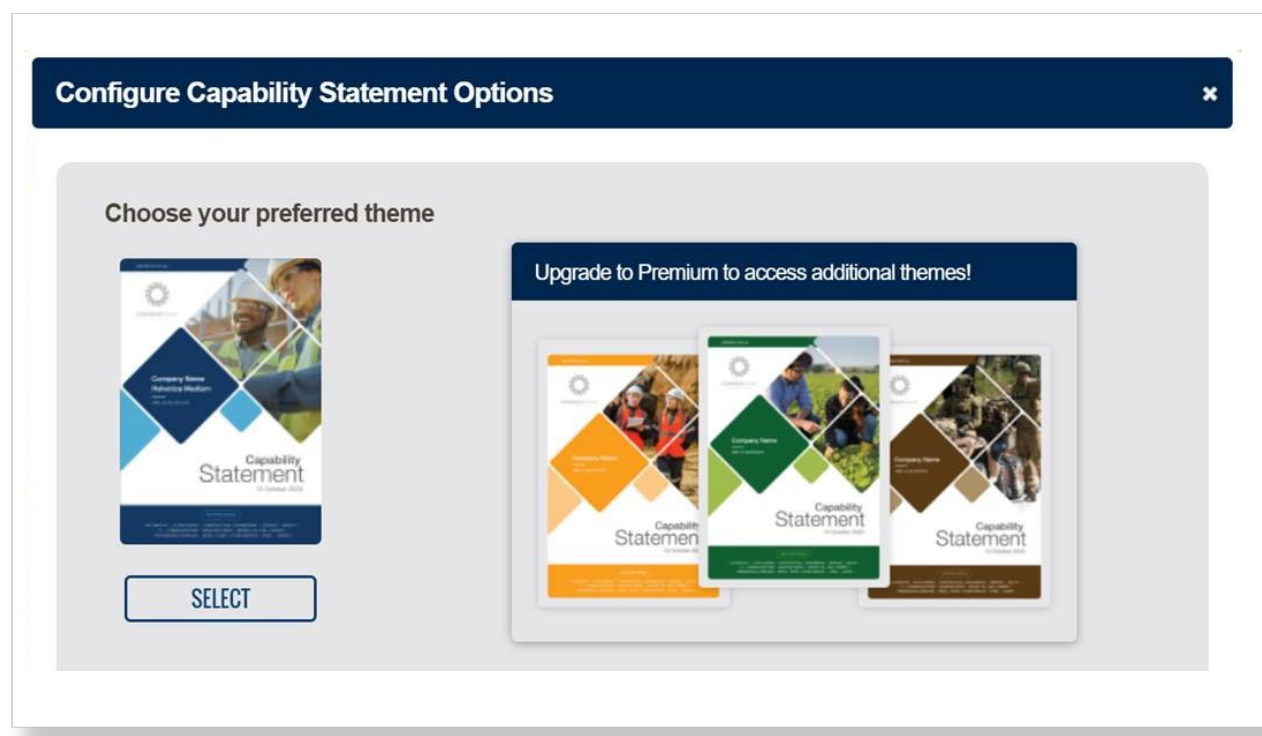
Configure Capability Statement Options

×

Choose your preferred theme

Company Name
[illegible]

Capability
Statement
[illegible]

SELECT

Upgrade to Premium to access additional themes!

Company Name

Capability
Statement

Company Name

Capability
Statement

Company Name

Capability
Statement